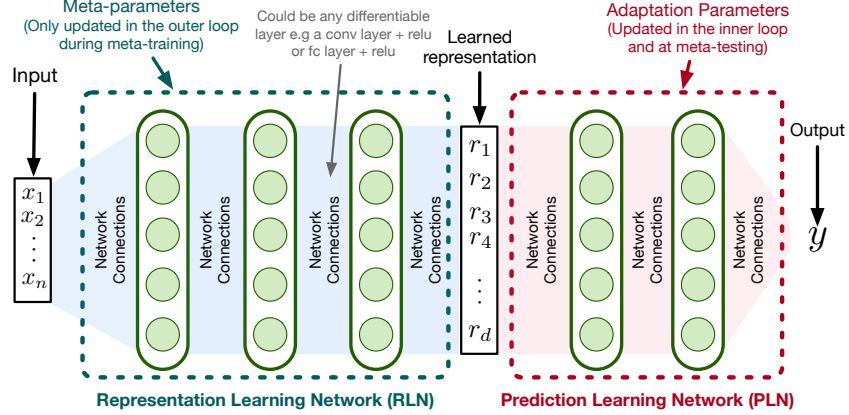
Meta-parameters
(Only updated in the outer loop during meta-training)

Could be any differentiable layer e.g a conv layer + relu or fc layer + relu

Learned representation

Adaptation Parameters
(Updated in the inner loop and at meta-testing)

Input

$x_1$
$x_2$
$\vdots$
$x_n$

Network Connections

Network Connections

Network Connections

Network Connections

$r_1$
$r_2$
$r_3$
$r_4$
$\vdots$
$r_d$

Network Connections

Network Connections

Network Connections

Output

$y$

Representation Learning Network (RLN)

Prediction Learning Network (PLN)